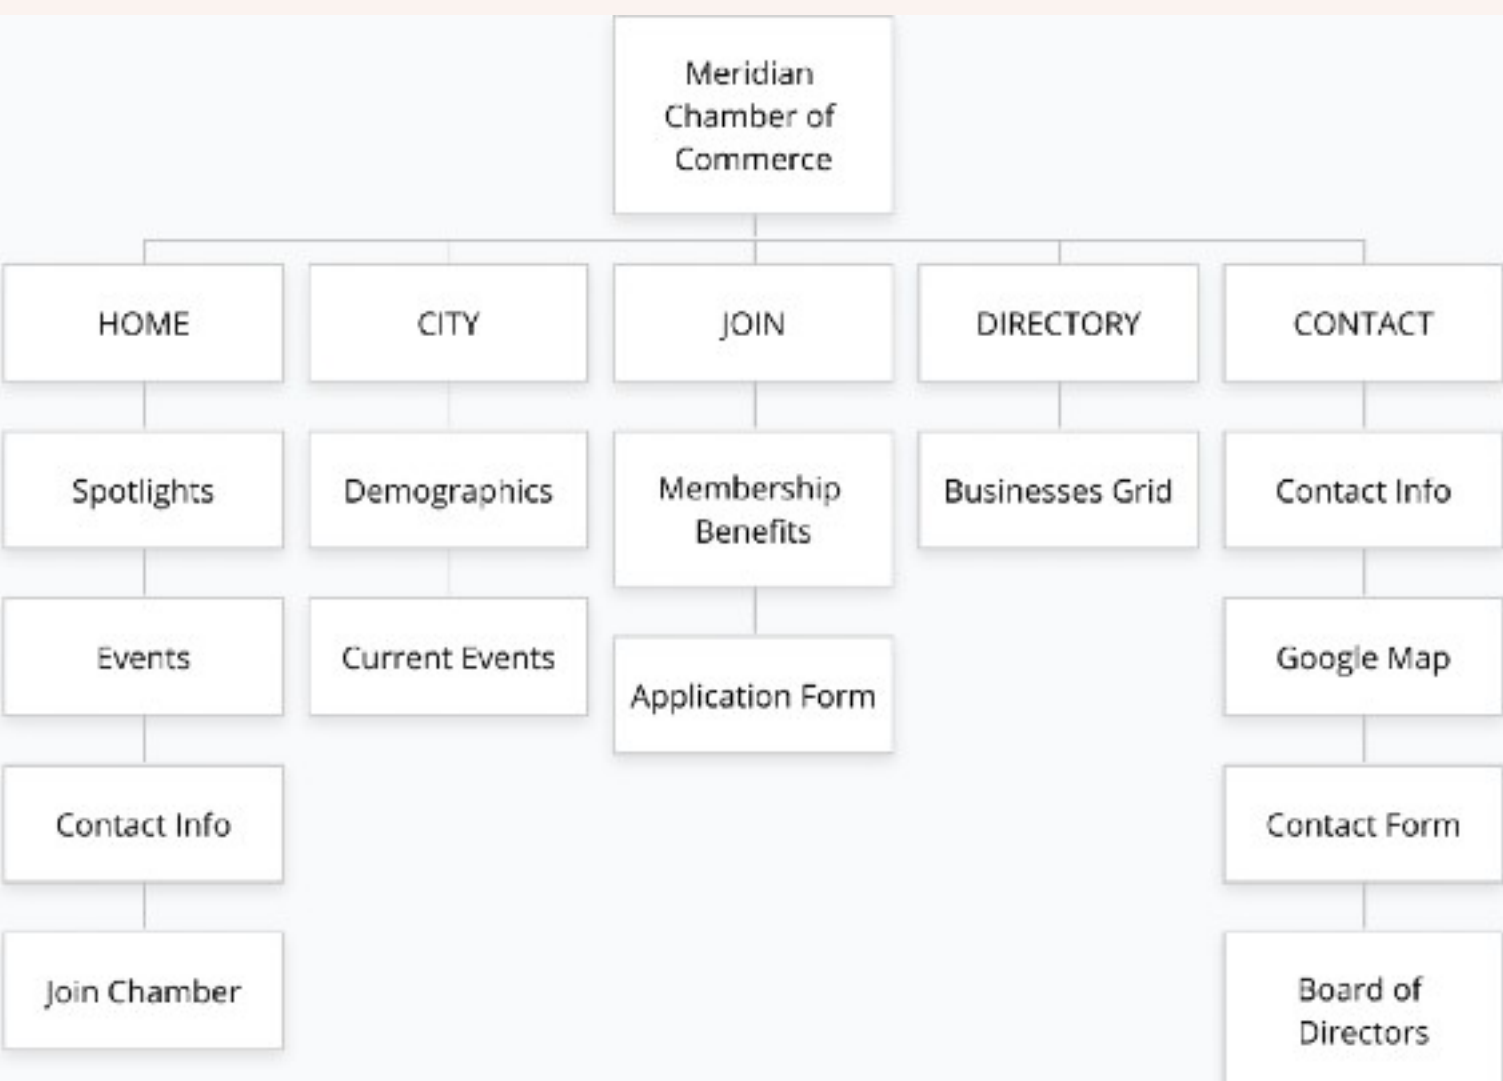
Meridian Chamber of Commerce

HOME

Spotlights

Events

Contact Info

Join Chamber

CITY

Demographics

Current Events

JOIN

Membership Benefits

Application Form

DIRECTORY

Businesses Grid

CONTACT

Contact Info

Google Map

Contact Form

Board of Directors